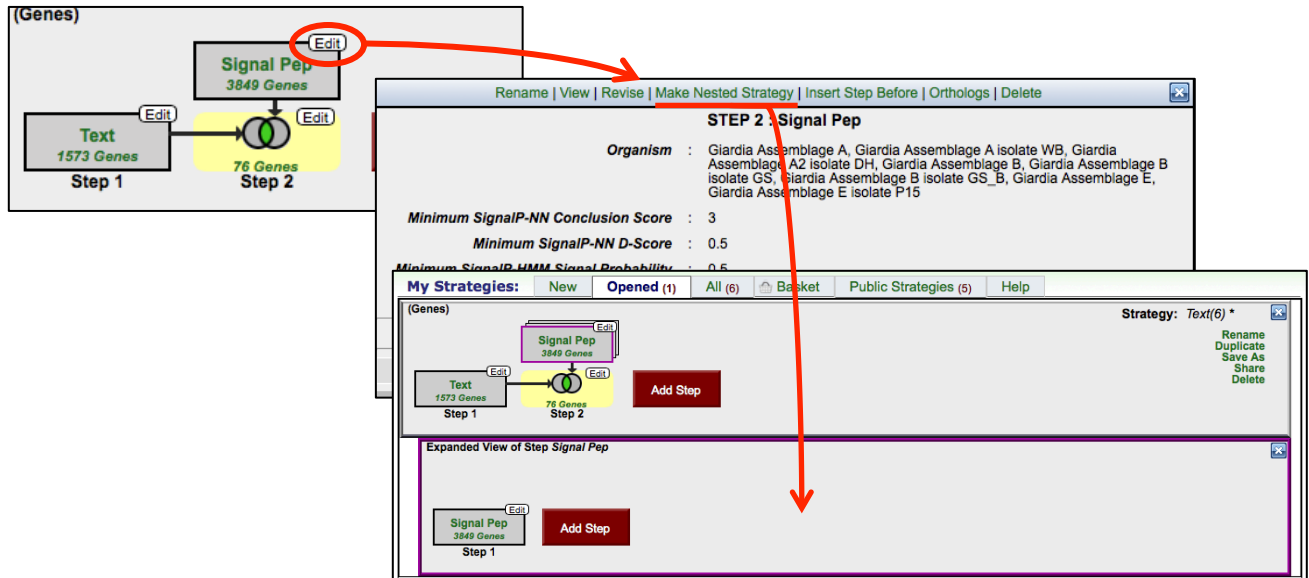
(Genes)

Edit
Signal Pep
3849 Genes

Edit
Text
1573 Genes
Step 1

Edit
76 Genes
Step 2

Rename | View | Revise | Make Nested Strategy | Insert Step Before | Orthologs | Delete

STEP 2 : Signal Pep

Organism : Giardia Assemblage A, Giardia Assemblage A isolate WB, Giardia Assemblage A2 isolate DH, Giardia Assemblage B, Giardia Assemblage B isolate GS, Giardia Assemblage B isolate GS_B, Giardia Assemblage E, Giardia Assemblage E isolate P15

Minimum SignalP-NN Conclusion Score : 3

Minimum SignalP-NN D-Score : 0.5

Minimum SignalP-HMM Signal Probability : 0.5

My Strategies: New | Opened (1) | All (6) | Basket | Public Strategies (5) | Help

(Genes)

Strategy: Text(6) *

Rename
Duplicate
Save As
Share
Delete

Edit
Signal Pep
3849 Genes

Edit
Text
1573 Genes
Step 1

Edit
76 Genes
Step 2

Add Step

Expanded View of Step Signal Pep

Edit
Signal Pep
3849 Genes
Step 1

Add Step